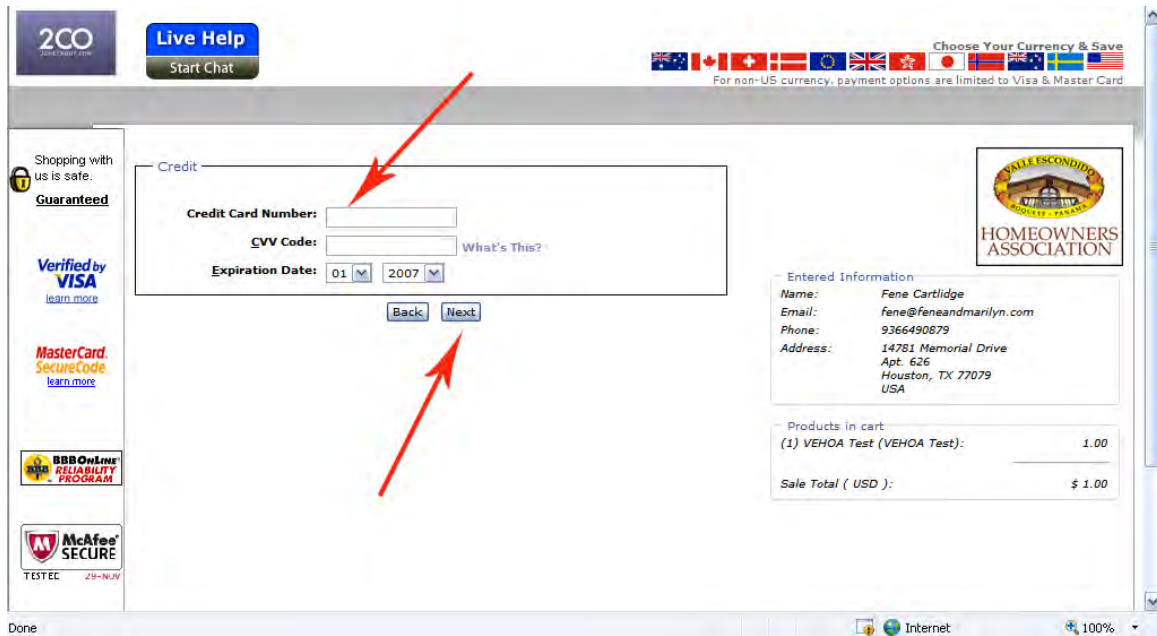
2CO

Live Help
Start Chat

Choose Your Currency & Save
For non-US currency, payment options are limited to Visa & Master Card

Shopping with us is safe.
Guaranteed

Verified by VISA
learn more

MasterCard. SecureCode.
learn more

BBBOnLine RELIABILITY PROGRAM

McAfee SECURE
TESTED 29-NOV

Credit

Credit Card Number:
CVV Code: What's This?
Expiration Date: 01 2007

Back Next

VALLE ESCONDIDO
BOQUETE · PANAMA
HOMEOWNERS ASSOCIATION

Entered Information
Name: Fene Cartlidge
Email: fene@feneandmarilyn.com
Phone: 9366490879
Address: 14781 Memorial Drive
Apt. 626
Houston, TX 77079
USA

Products in cart
(1) VEHOA Test (VEHOA Test): 1.00

Sale Total ( USD ): $ 1.00

Done
Internet
100%